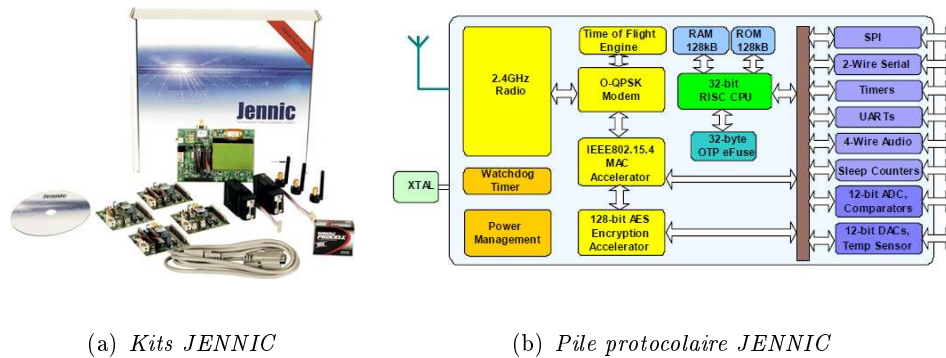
Jennic

DURACELL PROCELL

2.4GHz Radio

Time of Flight Engine

O-QPSK Modem

RAM 128kB

ROM 128kB

32-bit RISC CPU

32-byte OTP eFuse

IEEE802.15.4 MAC Accelerator

XTAL

Watchdog Timer

Power Management

128-bit AES Encryption Accelerator

SPI

2-Wire Serial

Timers

UARTs

4-Wire Audio

Sleep Counters

12-bit ADC, Comparators

12-bit DACs, Temp Sensor

(a) *Kits JENNIC*

(b) *Pile protocolaire JENNIC*